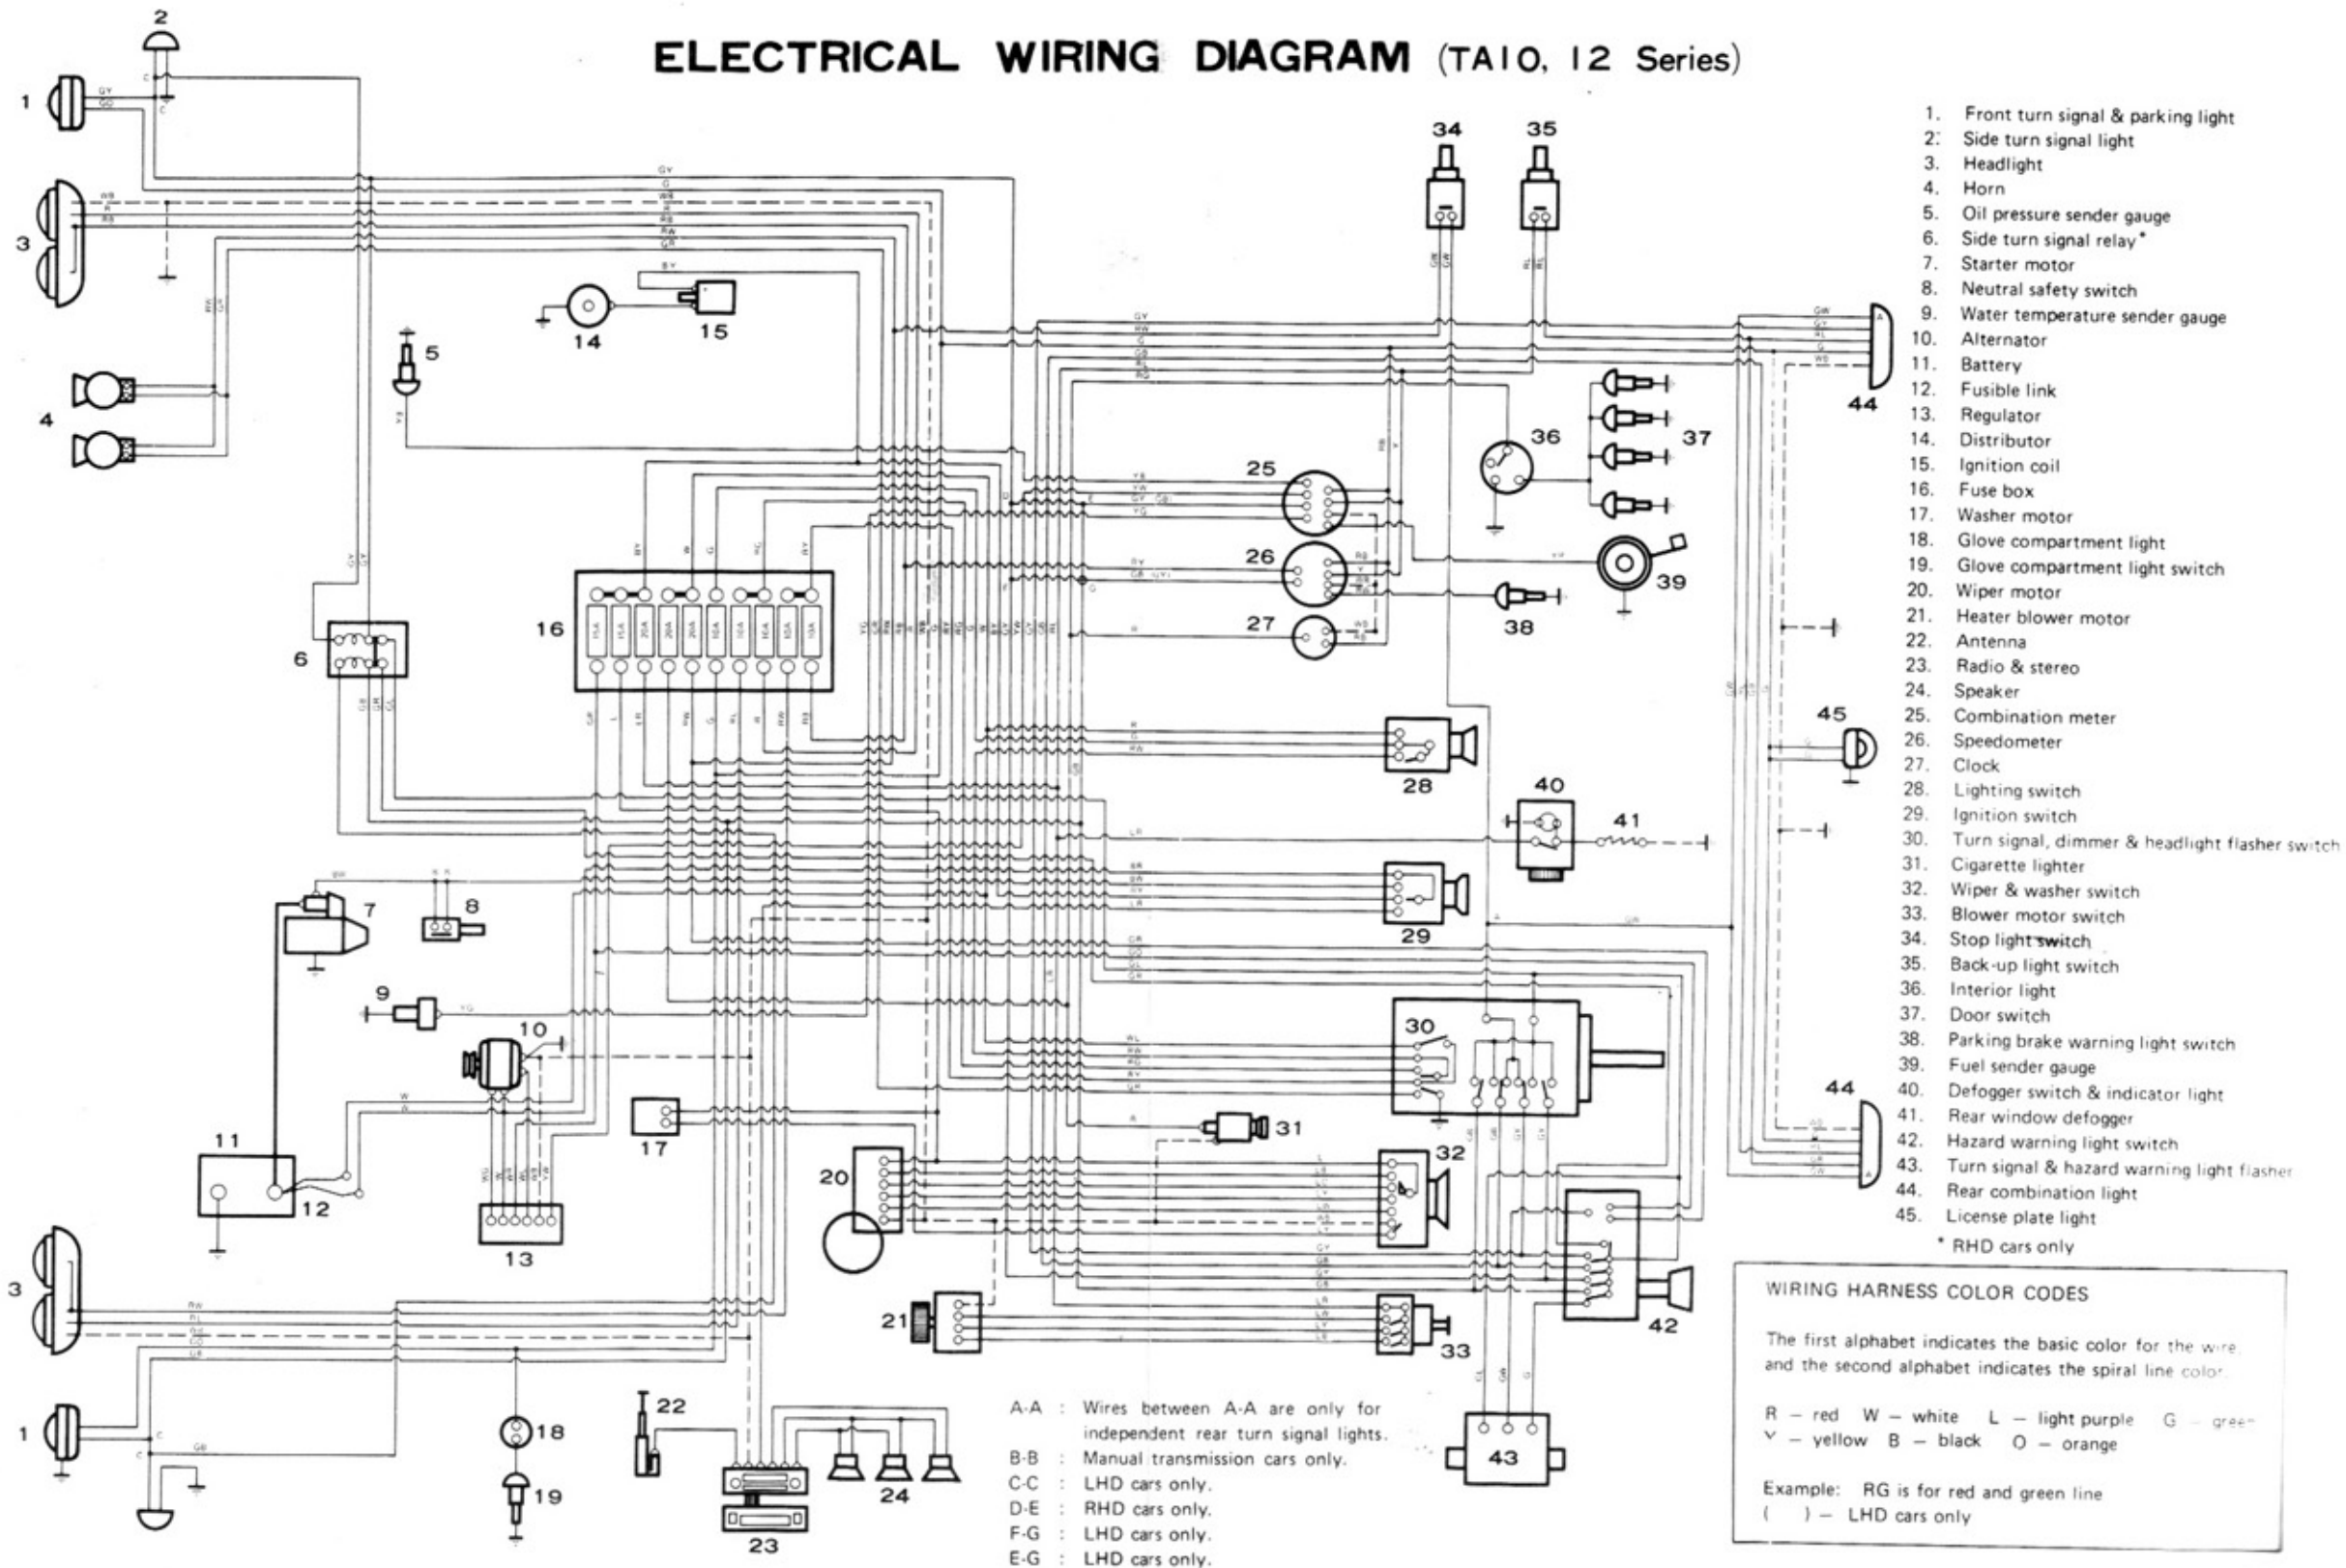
ELECTRICAL WIRING DIAGRAM (TA10, 12 Series)

1. Front turn signal & parking light
2. Side turn signal light
3. Headlight
4. Horn
5. Oil pressure sender gauge
6. Side turn signal relay*
7. Starter motor
8. Neutral safety switch
9. Water temperature sender gauge
10. Alternator
11. Battery
12. Fusible link
13. Regulator
14. Distributor
15. Ignition coil
16. Fuse box
17. Washer motor
18. Glove compartment light
19. Glove compartment light switch
20. Wiper motor
21. Heater blower motor
22. Antenna
23. Radio & stereo
24. Speaker
25. Combination meter
26. Speedometer
27. Clock
28. Lighting switch
29. Ignition switch
30. Turn signal, dimmer & headlight flasher switch
31. Cigarette lighter
32. Wiper & washer switch
33. Blower motor switch
34. Stop light switch
35. Back-up light switch
36. Interior light
37. Door switch
38. Parking brake warning light switch
39. Fuel sender gauge
40. Defogger switch & indicator light
41. Rear window defogger
42. Hazard warning light switch
43. Turn signal & hazard warning light flasher
44. Rear combination light
45. License plate light
* RHD cars only

WIRING HARNESS COLOR CODES

The first alphabet indicates the basic color for the wire, and the second alphabet indicates the spiral line color.

R – red W – white L – light purple G – green
Y – yellow B – black O – orange

Example: RG is for red and green line
( ) – LHD cars only

A-A : Wires between A-A are only for independent rear turn signal lights.
B-B : Manual transmission cars only.
C-C : LHD cars only.
D-E : RHD cars only.
F-G : LHD cars only.
E-G : LHD cars only.

1 2 3 4 5 6 7 8 9 10 11 12 13 14 15 16 17 18 19 20 21 22 23 24 25 26 27 28 29 30 31 32 33 34 35 36 37 38 39 40 41 42 43 44 45 3 1 44